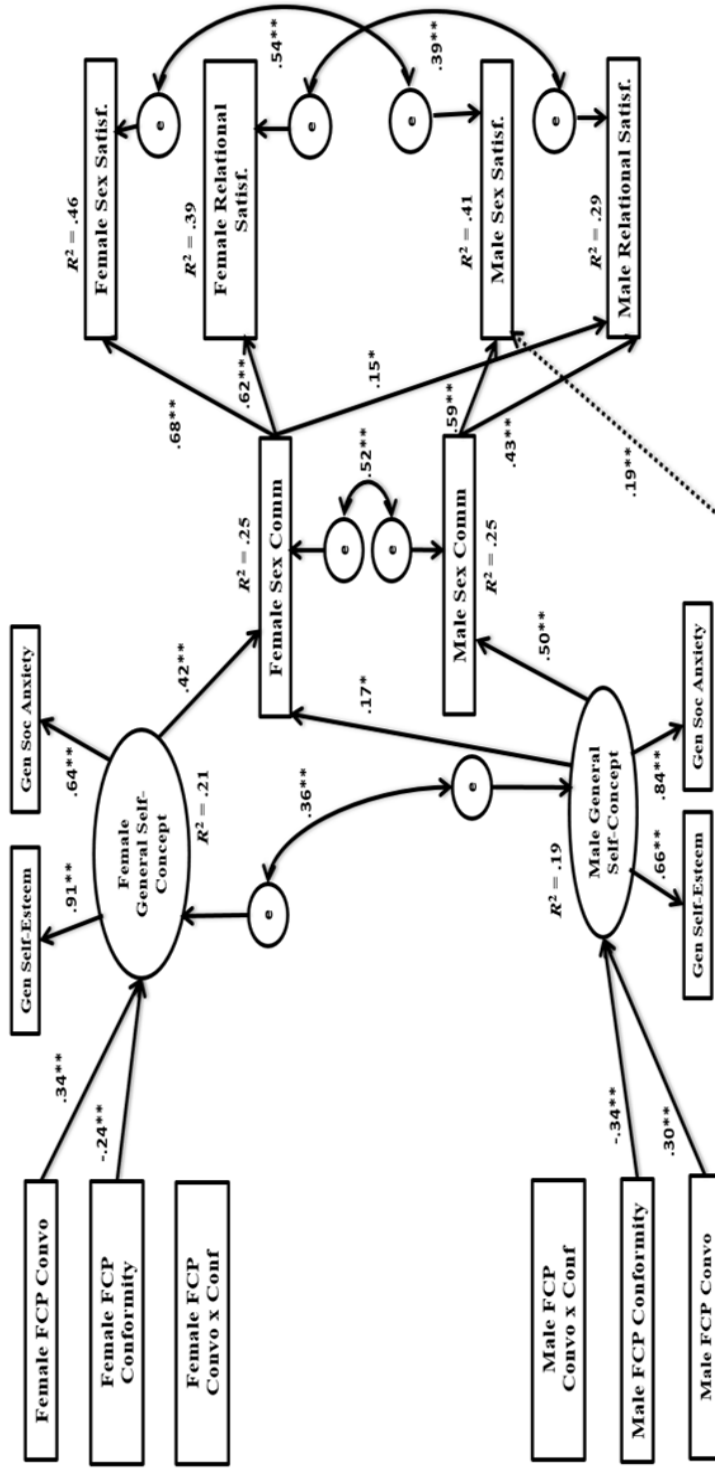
Female FCP Convo

Female FCP Conformity

Female FCP Convo x Conf

.34**

-.24**

Gen Self-Esteem

Gen Soc Anxiety

.91**

.64**

Female General Self-Concept

$R^2$ = .21

e

.36**

e

.42**

.17*

Female Sex Comm

$R^2$ = .25

e

e

.52**

Male Sex Comm

$R^2$ = .25

.50**

.68**

.62**

.15*

.59**

.43**

.19**

$R^2$ = .46

Female Sex Satisf.

$R^2$ = .39

Female Relational Satisf.

$R^2$ = .41

Male Sex Satisf.

$R^2$ = .29

Male Relational Satisf.

e

e

e

e

.54**

.39**

Male FCP Convo x Conf

Male FCP Conformity

Male FCP Convo

-.34**

.30**

$R^2$ = .19

Male General Self-Concept

.66**

.84**

Gen Self-Esteem

Gen Soc Anxiety